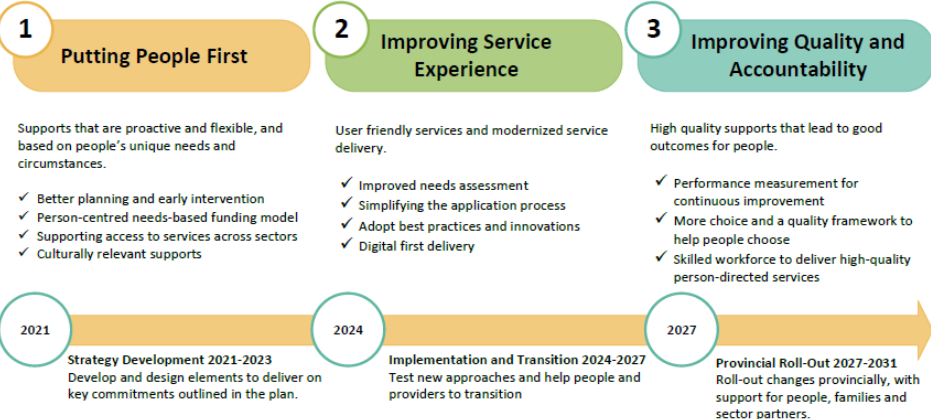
1
Putting People First

Supports that are proactive and flexible, and based on people's unique needs and circumstances.

✓ Better planning and early intervention
✓ Person-centred needs-based funding model
✓ Supporting access to services across sectors
✓ Culturally relevant supports

2
Improving Service Experience

User friendly services and modernized service delivery.

✓ Improved needs assessment
✓ Simplifying the application process
✓ Adopt best practices and innovations
✓ Digital first delivery

3
Improving Quality and Accountability

High quality supports that lead to good outcomes for people.

✓ Performance measurement for continuous improvement
✓ More choice and a quality framework to help people choose
✓ Skilled workforce to deliver high-quality person-directed services

2021

Strategy Development 2021-2023
Develop and design elements to deliver on key commitments outlined in the plan.

2024

Implementation and Transition 2024-2027
Test new approaches and help people and providers to transition

2027

Provincial Roll-Out 2027-2031
Roll-out changes provincially, with support for people, families and sector partners.